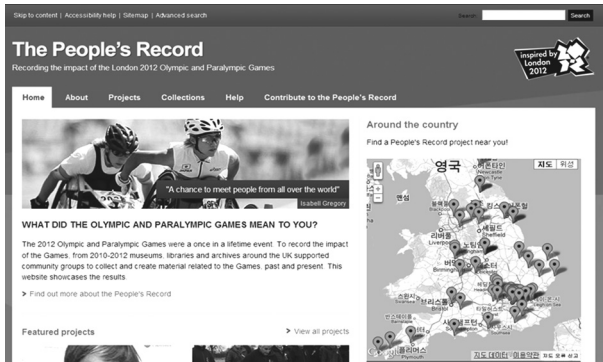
Skip to content | Accessibility help | Sitemap | Advanced search

Search Search

The People's Record

Recording the impact of the London 2012 Olympic and Paralympic Games

inspired by London 2012

Home About Projects Collections Help Contribute to the People's Record

"A chance to meet people from all over the world"

Isabell Gregory

WHAT DID THE OLYMPIC AND PARALYMPIC GAMES MEAN TO YOU?

The 2012 Olympic and Paralympic Games were a once in a lifetime event. To record the impact of the Games, from 2010-2012 museums, libraries and archives around the UK supported community groups to collect and create material related to the Games, past and present. This website showcases the results.

> Find out more about the People's Record

Featured projects

> View all projects

Around the country

Find a People's Record project near you!

지도 위성

영국

Liverpool

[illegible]